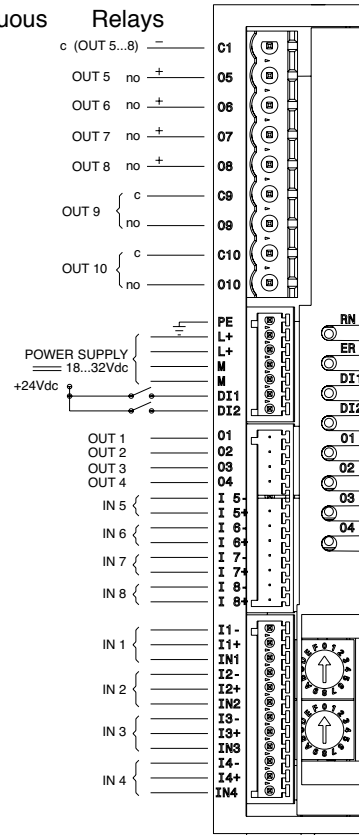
uous Relays

c (OUT 5...8) – C1
OUT 5 no + O5
OUT 6 no + O6
OUT 7 no + O7
OUT 8 no + O8
OUT 9 c C9
no O9
OUT 10 c C10
no O10

PE
L+
POWER SUPPLY 18...32Vdc L+
M
M
+24Vdc DI1
DI2

OUT 1 O1
OUT 2 O2
OUT 3 O3
OUT 4 O4
IN 5 I 5-
I 5+
IN 6 I 6-
I 6+
IN 7 I 7-
I 7+
IN 8 I 8-
I 8+

IN 1 I1-
I1+
IN1
IN 2 I2-
I2+
IN2
IN 3 I3-
I3+
IN3
IN 4 I4-
I4+
IN4

RN
ER
DI1
DI2
O1
O2
O3
O4